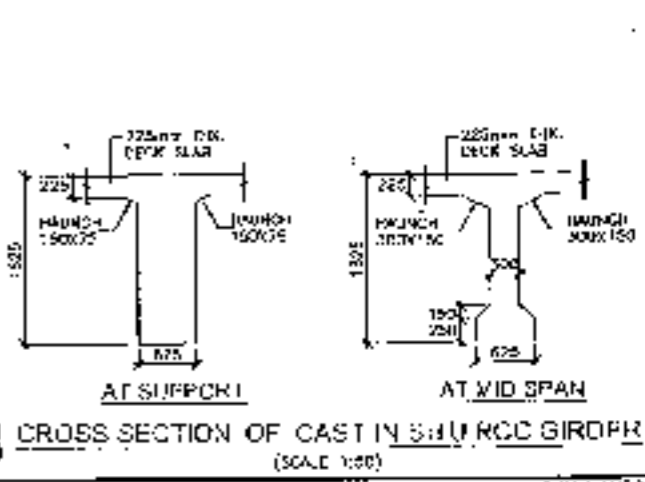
225mm THK. DECK SLAB
225
HAUNCH 150X75
HAUNCH 150X75
1525
675
AT SUPPORT

225mm THK. DECK SLAB
225
HAUNCH 300X150
HAUNCH 300X150
300
1325
150
250
625
AT MID SPAN

CROSS SECTION OF CAST IN SITU RCC GIRDER
(SCALE 1:50)